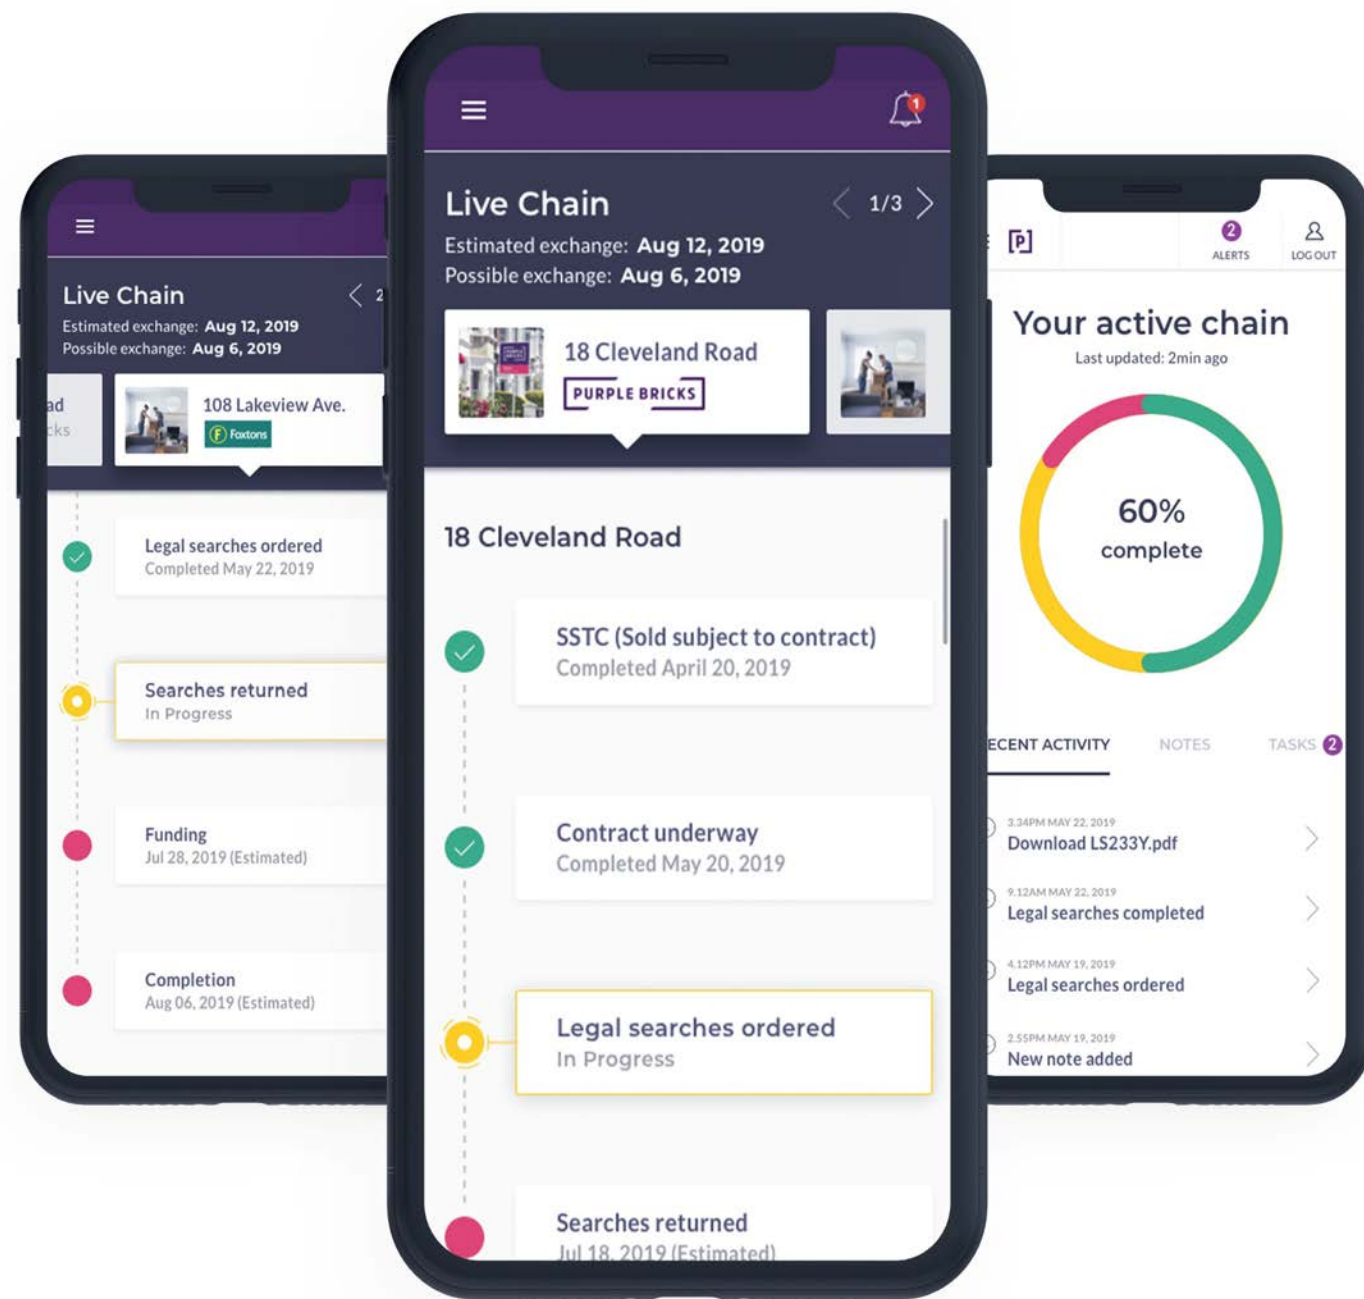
Live Chain
Estimated exchange: Aug 12, 2019
Possible exchange: Aug 6, 2019

ad
cks

108 Lakeview Ave.
Foxtons

Legal searches ordered
Completed May 22, 2019

Searches returned
In Progress

Funding
Jul 28, 2019 (Estimated)

Completion
Aug 06, 2019 (Estimated)

1

Live Chain
1/3
Estimated exchange: Aug 12, 2019
Possible exchange: Aug 6, 2019

18 Cleveland Road
PURPLE BRICKS

18 Cleveland Road

SSTC (Sold subject to contract)
Completed April 20, 2019

Contract underway
Completed May 20, 2019

Legal searches ordered
In Progress

Searches returned
Jul 18, 2019 (Estimated)

P
2
ALERTS
LOG OUT

Your active chain
Last updated: 2min ago

60%
complete

ECENT ACTIVITY
NOTES
TASKS 2

3.34PM MAY 22, 2019
Download LS233Y.pdf

9.12AM MAY 22, 2019
Legal searches completed

4.12PM MAY 19, 2019
Legal searches ordered

2.55PM MAY 19, 2019
New note added